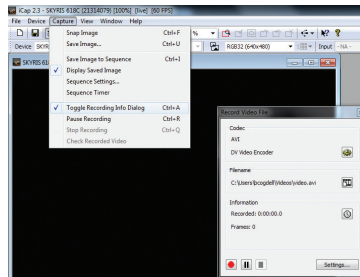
iCap 2.3 - SKYRIS 618C [21314079] [100%] [live] [60 FPS]

File Device Capture View Window Help

Device SKYR

%

RGB32 (640x480)

Input -NA-

Snap Image Ctrl+F
Save Image... Ctrl+U
Save Image to Sequence Ctrl+E
Display Saved Image
Sequence Settings...
Sequence Timer
Toggle Recording Info Dialog Ctrl+A
Pause Recording Ctrl+R
Stop Recording Ctrl+Q
Check Recorded Video

Record Video File

Codec
AVI
DV Video Encoder

Filename
C:\Users\bcogdell\Videos\video.avi

Information
Recorded: 0:00:00.0
Frames: 0

Settings...